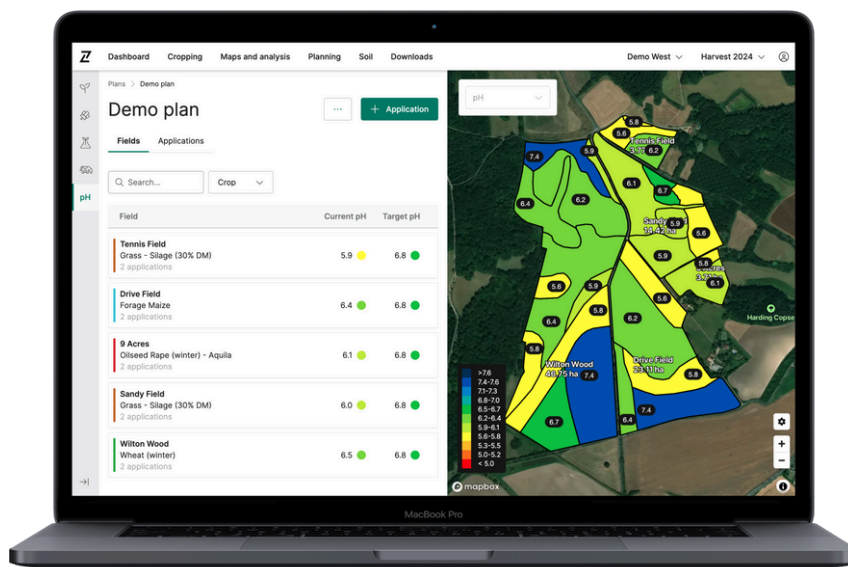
Z Dashboard Cropping Maps and analysis Planning Soil Downloads Demo West Harvest 2024

pH

Plans > Demo plan

Demo plan

··· + Application

Fields Applications

Search... Crop

| Field | Current pH | Target pH |
|---|---|---|
| Tennis Field<br>Grass - Silage (30% DM)<br>2 applications | 5.9 | 6.8 |
| Drive Field<br>Forage Maize<br>2 applications | 6.4 | 6.8 |
| 9 Acres<br>Oilseed Rape (winter) - Aquila<br>2 applications | 6.1 | 6.8 |
| Sandy Field<br>Grass - Silage (30% DM)<br>2 applications | 6.0 | 6.8 |
| Wilton Wood<br>Wheat (winter)<br>2 applications | 6.5 | 6.8 |

pH

Tennis Field 3.7 ha
Sandy 14.42 ha
Wilton Wood 30.75 ha
Drive Field 23.11 ha
Harding Copse

5.6 6.2 7.4 5.9 6.1 6.7 6.4 6.2 5.9 5.6 5.8 6.1 5.6 5.9 5.6 5.8 6.4 6.2 5.8 7.4 6.7 6.4 7.4

>7.6
7.4-7.6
7.1-7.3
6.8-7.0
6.5-6.7
6.2-6.4
5.9-6.1
5.6-5.8
5.3-5.5
5.0-5.2
< 5.0

mapbox

MacBook Pro